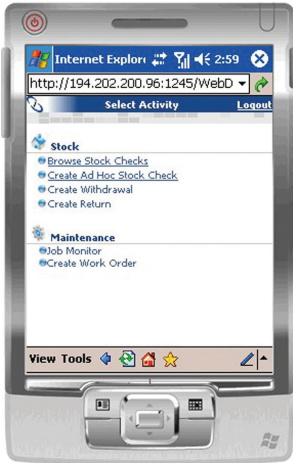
Internet Explore 2:59

http://194.202.200.96:1245/WebD

Select Activity Logout

Stock

Browse Stock Checks

Create Ad Hoc Stock Check

Create Withdrawal

Create Return

Maintenance

Job Monitor

Create Work Order

View Tools